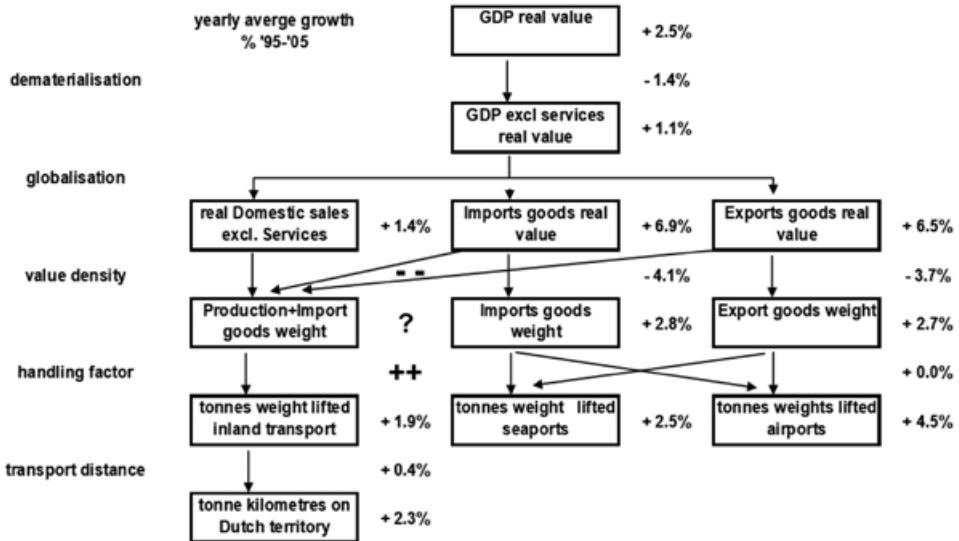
yearly averge growth % '95-'05

GDP real value
+ 2.5%

dematerialisation
- 1.4%

GDP excl services real value
+ 1.1%

globalisation

real Domestic sales excl. Services
+ 1.4%

Imports goods real value
+ 6.9%

Exports goods real value
+ 6.5%

value density
- -
- 4.1%
- 3.7%

Production+Import goods weight
?

Imports goods weight
+ 2.8%

Export goods weight
+ 2.7%

handling factor
++
+ 0.0%

tonnes weight lifted inland transport
+ 1.9%

tonnes weight lifted seaports
+ 2.5%

tonnes weights lifted airports
+ 4.5%

transport distance
+ 0.4%

tonne kilometres on Dutch territory
+ 2.3%